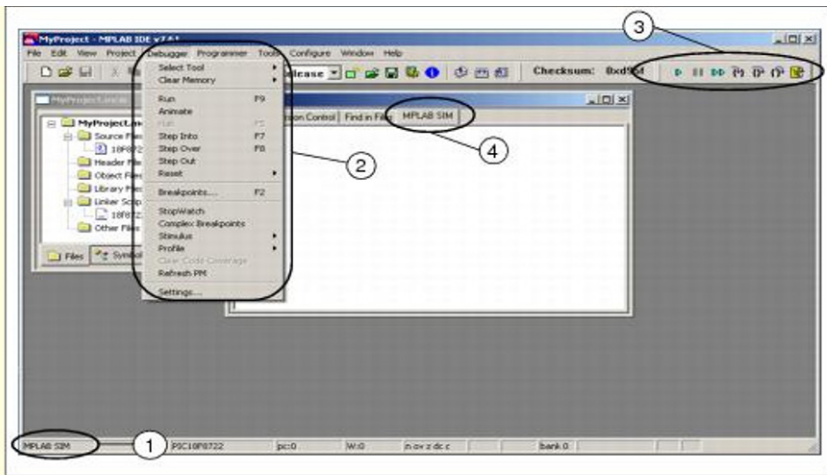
MyProject - MPLAB IDE v7.41

File Edit View Project Debugger Programmer Tools Configure Window Help

Release

Checksum: 0xd9af

3

MyProject.mcw

MyProject.mcp

Source Files

18F8722

Header Files

Object Files

Library Files

Linker Script

18f8722

Other Files

Files Symbols

Select Tool
Clear Memory

Run F9
Animate
Halt F5

Step Into F7
Step Over F8
Step Out
Reset

Breakpoints... F2

StopWatch
Complex Breakpoints
Stimulus
Profile
Clear Code Coverage
Refresh PM

Settings...

2

Version Control Find in Files MPLAB SIM

4

MPLAB SIM

1

PIC18F8722 pc:0 W:0 n ov z dc c bank 0